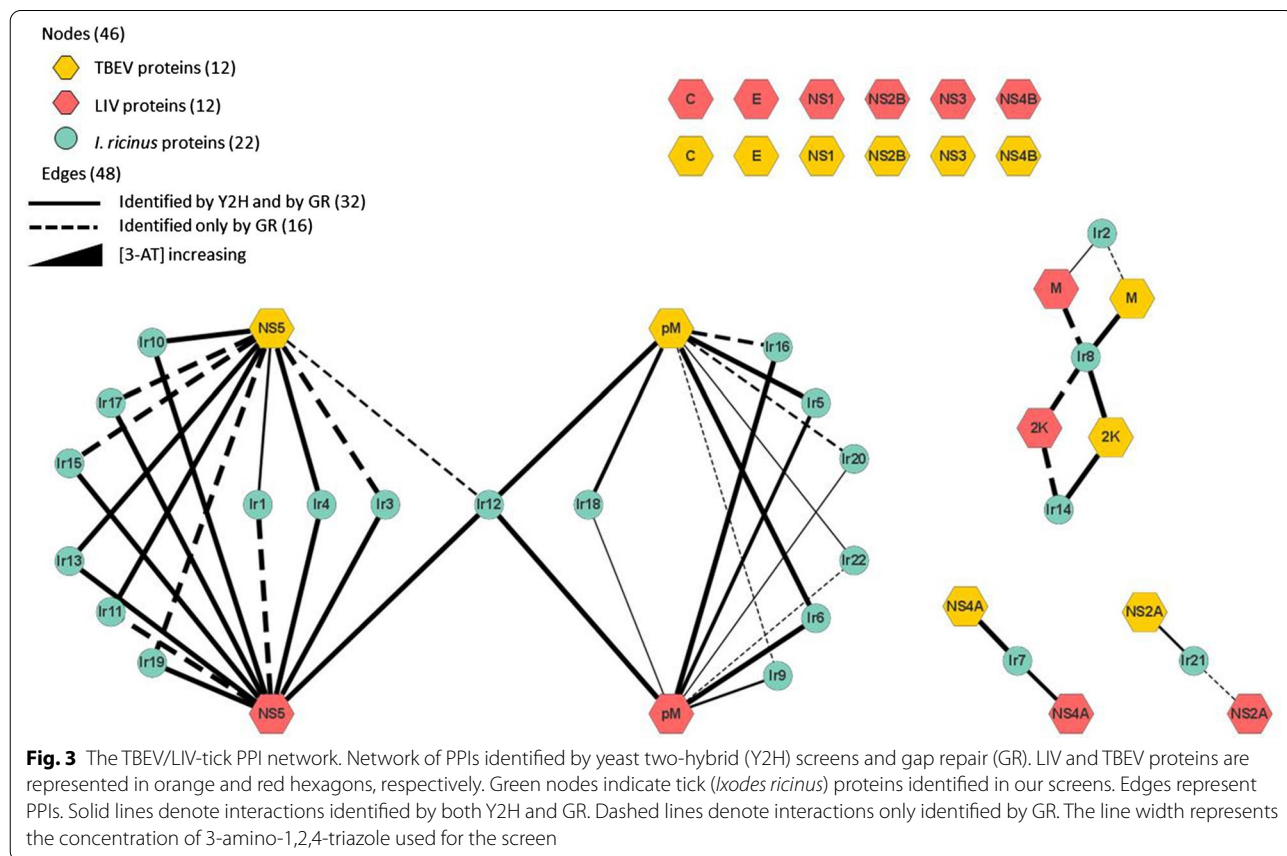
Nodes (46)

TBEV proteins (12)

LIV proteins (12)

*I. ricinus* proteins (22)

Edges (48)

Identified by Y2H and by GR (32)

Identified only by GR (16)

[3-AT] increasing

C E NS1 NS2B NS3 NS4B

C E NS1 NS2B NS3 NS4B

Ir2

M M

Ir8

2K 2K

Ir14

NS5 Ir10 Ir17 Ir15 Ir13 Ir11 Ir19 Ir1 Ir4 Ir3 Ir12 NS5

pM Ir16 Ir5 Ir20 Ir18 Ir22 Ir6 Ir9 pM

NS4A Ir7 NS4A

NS2A Ir21 NS2A

**Fig. 3** The TBEV/LIV-tick PPI network. Network of PPIs identified by yeast two-hybrid (Y2H) screens and gap repair (GR). LIV and TBEV proteins are represented in orange and red hexagons, respectively. Green nodes indicate tick (*Ixodes ricinus*) proteins identified in our screens. Edges represent PPIs. Solid lines denote interactions identified by both Y2H and GR. Dashed lines denote interactions only identified by GR. The line width represents the concentration of 3-amino-1,2,4-triazole used for the screen